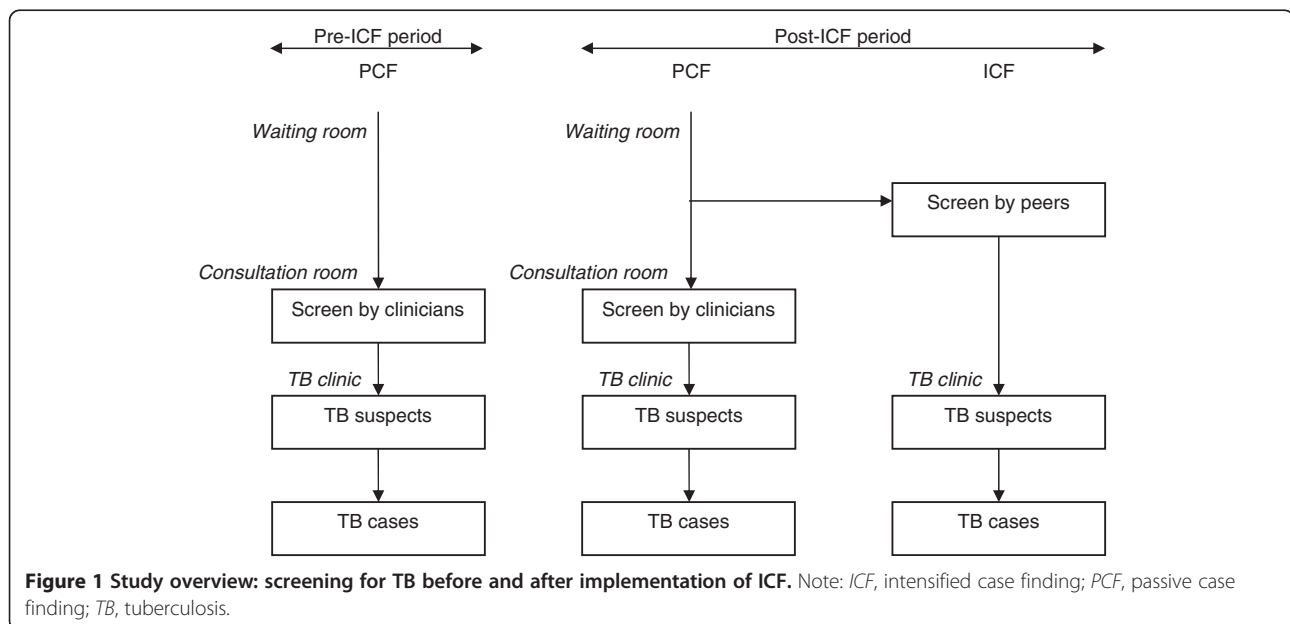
Pre-ICF period

PCF

Post-ICF period

PCF

ICF

Waiting room

Waiting room

Screen by peers

Consultation room

Consultation room

Screen by clinicians

Screen by clinicians

TB clinic

TB clinic

TB clinic

TB suspects

TB suspects

TB suspects

TB cases

TB cases

TB cases

**Figure 1 Study overview: screening for TB before and after implementation of ICF.** Note: *ICF*, intensified case finding; *PCF*, passive case finding; *TB*, tuberculosis.